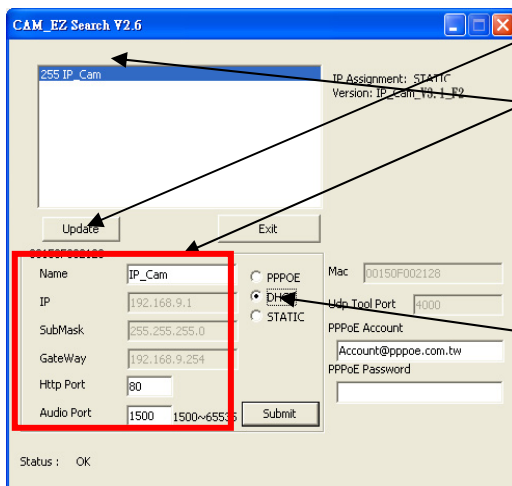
CAM_EZ Search V2.6

255 IP_Cam

IP Assignment: STATIC
Version: IP_Cam_V3.1_F2

Update

Exit

00150F002128

Name IP_Cam

IP 192.168.9.1

SubMask 255.255.255.0

GateWay 192.168.9.254

Http Port 80

Audio Port 1500 1500~65535

PPPOE
DHCP
STATIC

Submit

Mac 00150F002128

Udp Tool Port 4000

PPPoE Account

Account@pppoe.com.tw

PPPoE Password

Status : OK